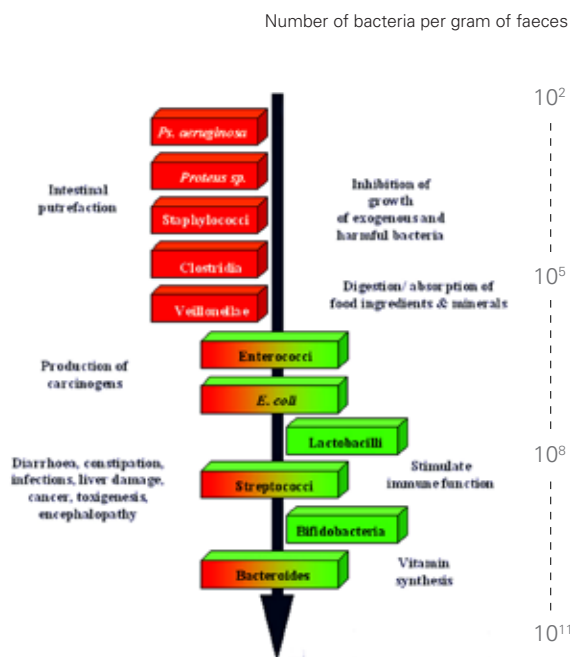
Number of bacteria per gram of faeces

$10^2$

Ps. aeruginosa

Proteus sp.

Intestinal putrefaction

Staphylococci

Inhibition of growth of exogeneous and harmful bacteria

Clostridia

$10^5$

Digestion/ absorption of food ingredients & minerals

Veillonellae

Production of carcinogens

Enterococci

E. coli

Lactobacilli

$10^8$

Diarrhoea, constipation, infections, liver damage, cancer, toxigenesis, encephalopathy

Streptococci

Stimulate immune function

Bifidobacteria

Bacteroides

Vitamin synthesis

$10^{11}$